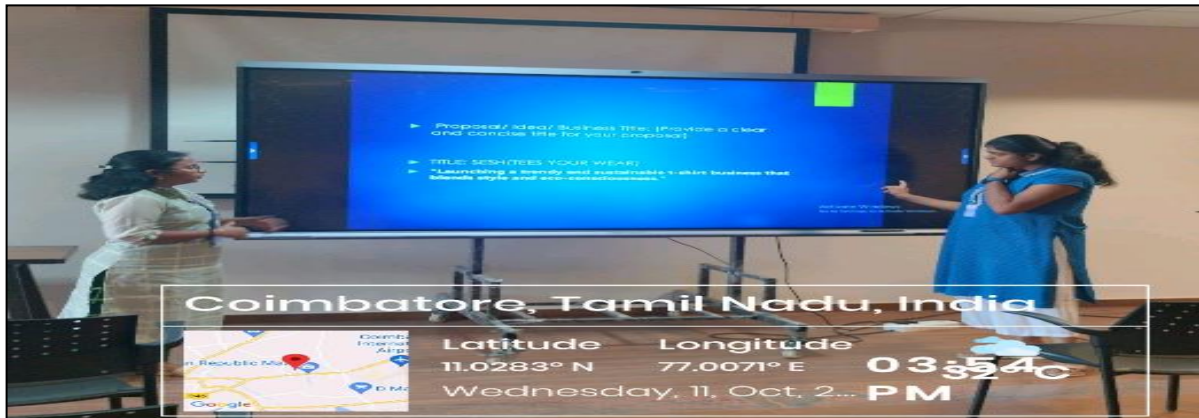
► Proposal/ Idea/ Business Title: [Provide a clear and concise title for your proposal]

► TITLE: SESH(TEES YOUR WEAR)

► "Launching a trendy and sustainable t-shirt business that blends style and eco-consciousness."

Activate Windows
Go to Settings to activate Windows.

Coimbatore, Tamil Nadu, India

Coimb Internat Airp
n Republic Ma
D Ma
Google

Latitude
11.0283° N

Longitude
77.0071° E

03:54 PM
32°C

Wednesday, 11, Oct, 2...